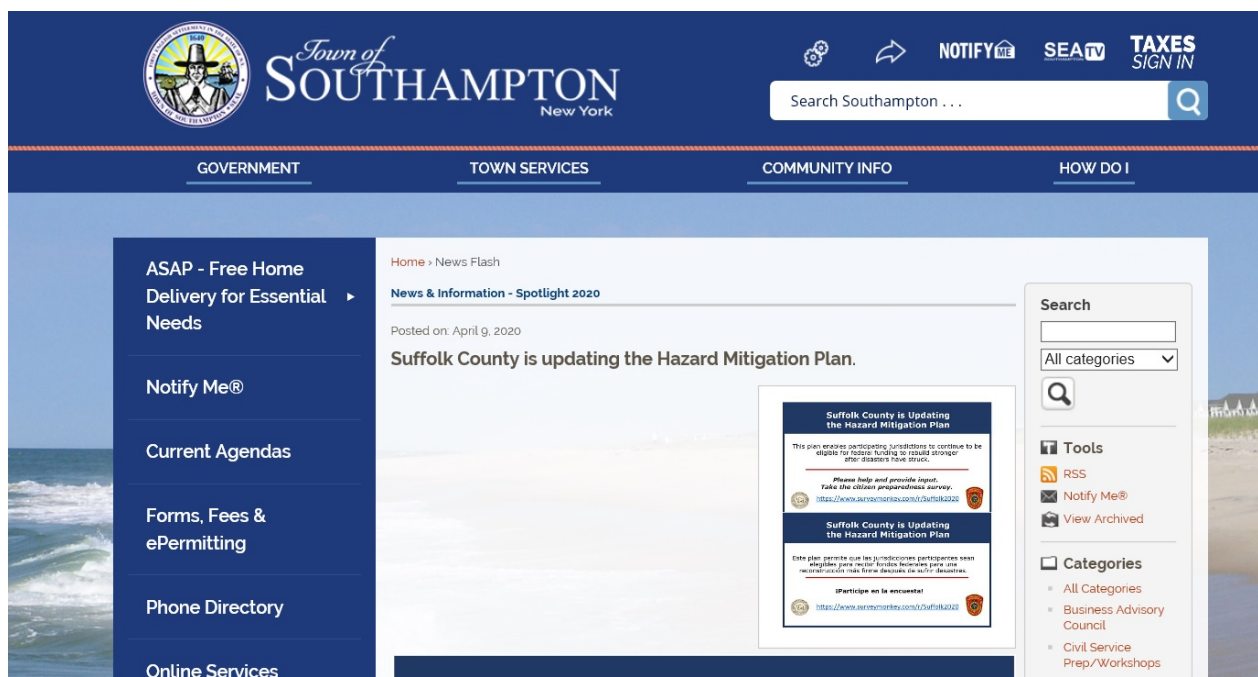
Town of SOUTHAMPTON New York

NOTIFY ME SEA TV TAXES SIGN IN

Search Southampton . . .

GOVERNMENT TOWN SERVICES COMMUNITY INFO HOW DO I

ASAP - Free Home Delivery for Essential Needs

Notify Me®

Current Agendas

Forms, Fees & ePermitting

Phone Directory

Online Services

Home › News Flash

News & Information - Spotlight 2020

Posted on: April 9, 2020

Suffolk County is updating the Hazard Mitigation Plan.

Suffolk County is Updating the Hazard Mitigation Plan

This plan enables participating jurisdictions to continue to be eligible for federal funding to rebuild stronger after disasters have struck.

Please help and provide input. Take the citizen preparedness survey.

https://www.surveymonkey.com/r/Suffolk2020

Suffolk County is Updating the Hazard Mitigation Plan

Este plan permite que las jurisdicciones participantes sean elegibles para recibir fondos federales para una reconstrucción más firme después de sufrir desastres.

¡Participe en la encuesta!

https://www.surveymonkey.com/r/Suffolk2020

Search

All categories

Tools

RSS

Notify Me®

View Archived

Categories

All Categories

Business Advisory Council

Civil Service Prep/Workshops